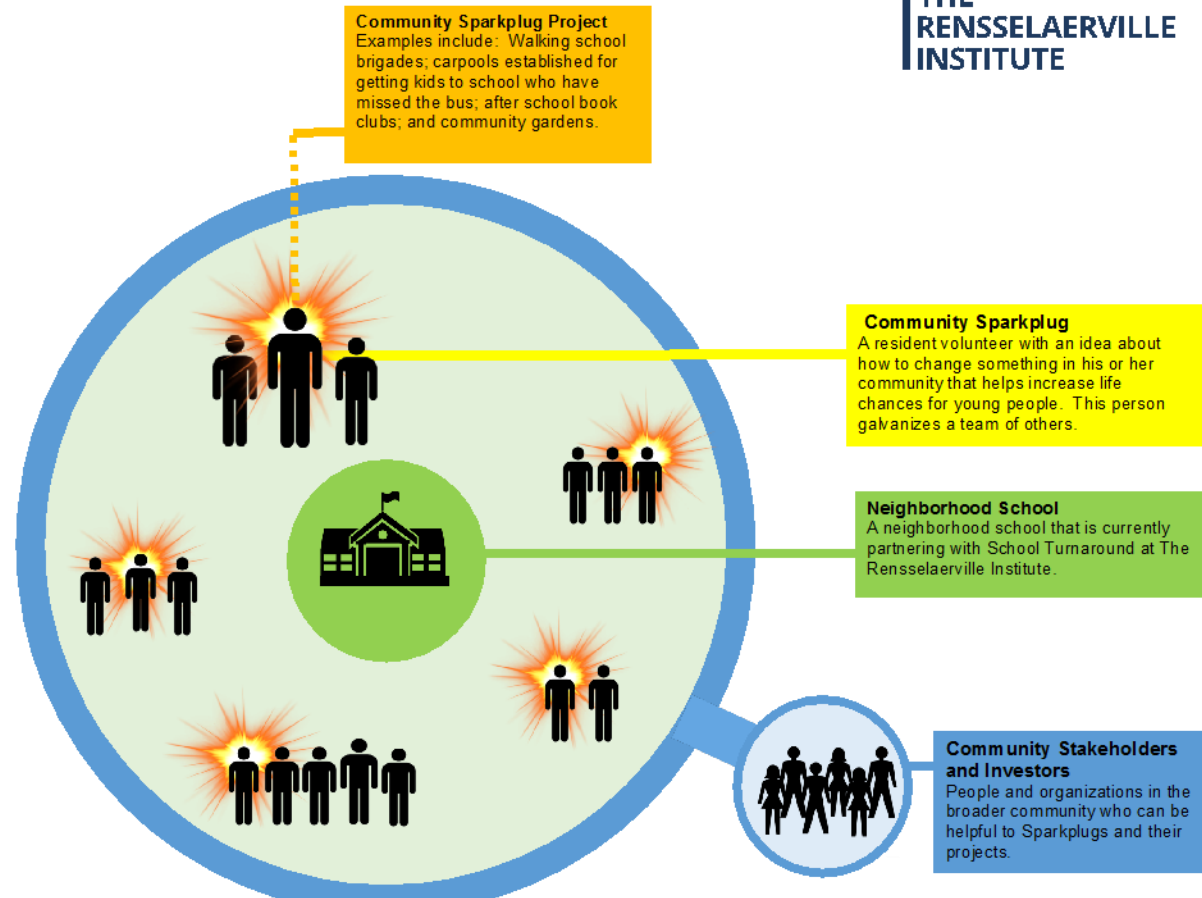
THE
RENSSELAERVILLE
INSTITUTE

Community Sparkplug Project
Examples include: Walking school brigades; carpools established for getting kids to school who have missed the bus; after school book clubs; and community gardens.

Community Sparkplug
A resident volunteer with an idea about how to change something in his or her community that helps increase life chances for young people. This person galvanizes a team of others.

Neighborhood School
A neighborhood school that is currently partnering with School Turnaround at The Rensselaerville Institute.

Community Stakeholders and Investors
People and organizations in the broader community who can be helpful to Sparkplugs and their projects.